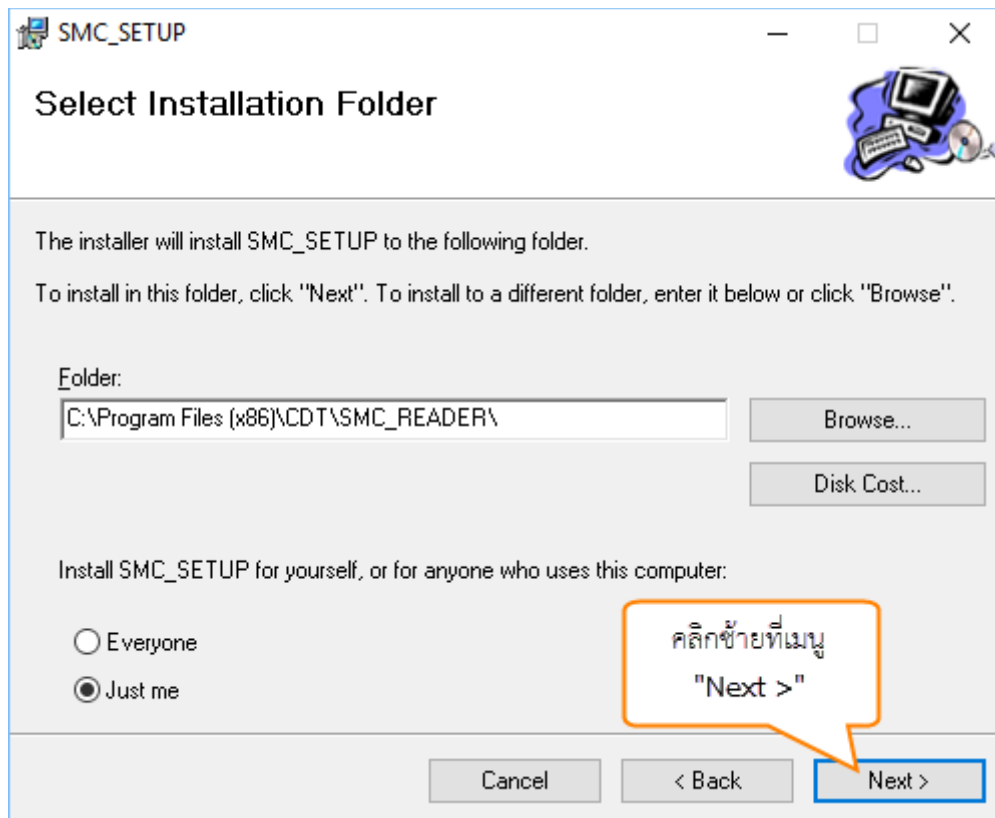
SMC_SETUP

Select Installation Folder

The installer will install SMC_SETUP to the following folder.

To install in this folder, click "Next". To install to a different folder, enter it below or click "Browse".

Folder:

C:\Program Files (x86)\CDT\SMC_READER\

Browse...

Disk Cost...

Install SMC_SETUP for yourself, or for anyone who uses this computer:

Everyone

Just me

คลิกซ้ายที่เมนู "Next >"

Cancel

< Back

Next >